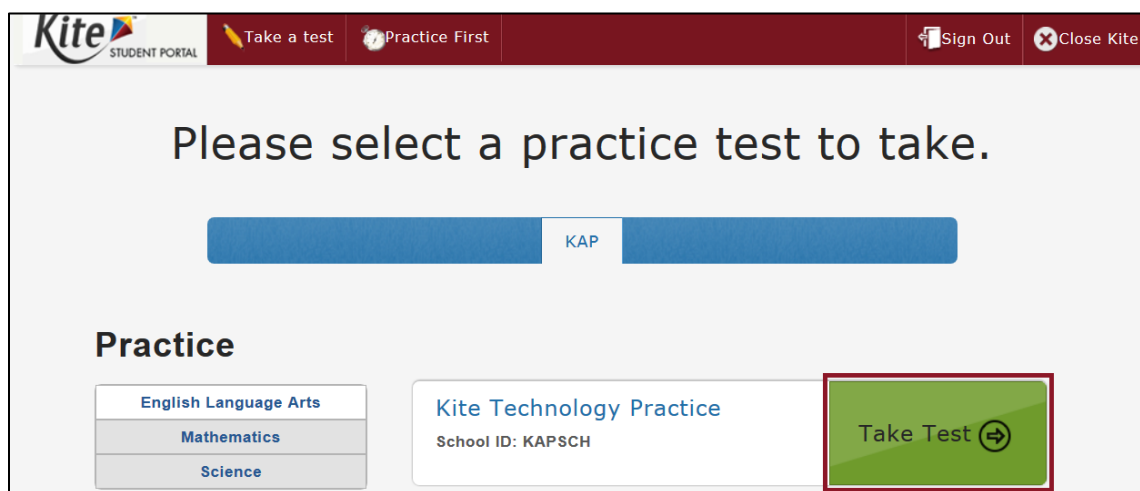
Kite STUDENT PORTAL

Take a test

Practice First

Sign Out

Close Kite

Please select a practice test to take.

KAP

Practice

English Language Arts

Mathematics

Science

Kite Technology Practice

School ID: KAPSCH

Take Test